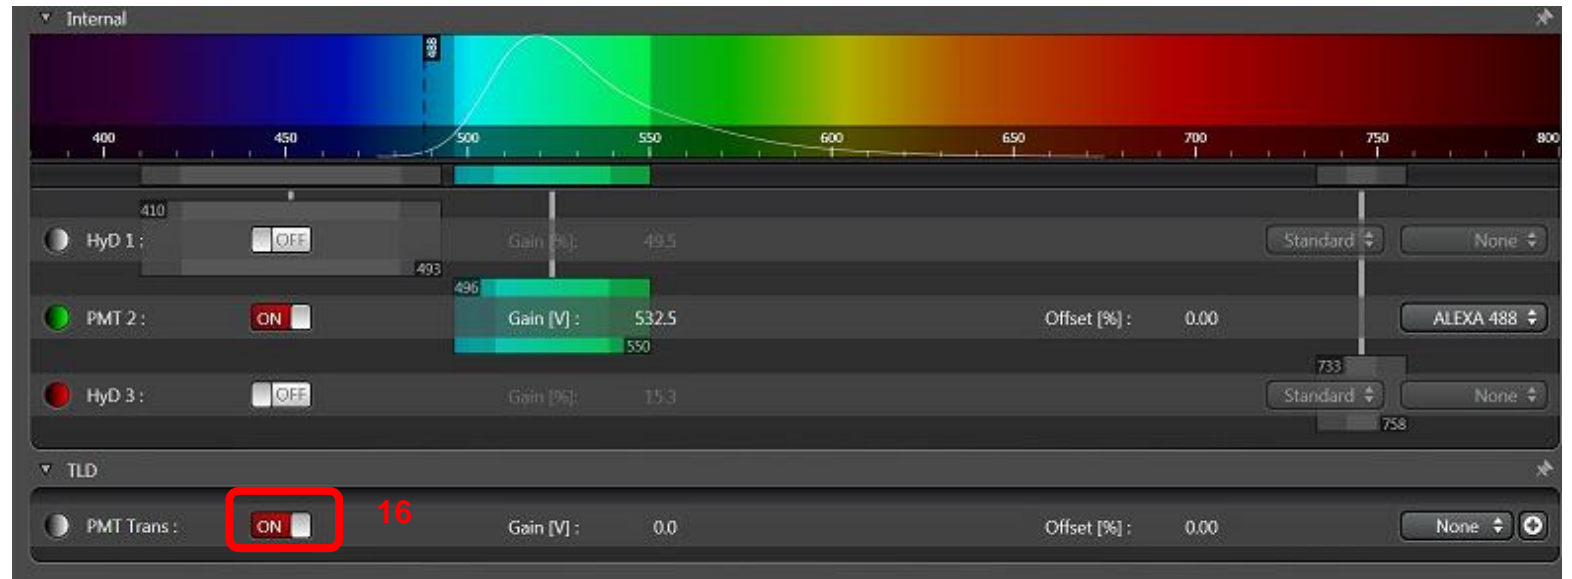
Internal

488

400 450 500 550 600 650 700 750 800

410

HyD 1 : OFF Gain [%]: 49.5 Standard None

493

496

PMT 2 : ON Gain [V] : 532.5 Offset [%] : 0.00 ALEXA 488

550

733

HyD 3 : OFF Gain [%]: 15.3 Standard None

758

TLD

PMT Trans : ON 16 Gain [V] : 0.0 Offset [%] : 0.00 None